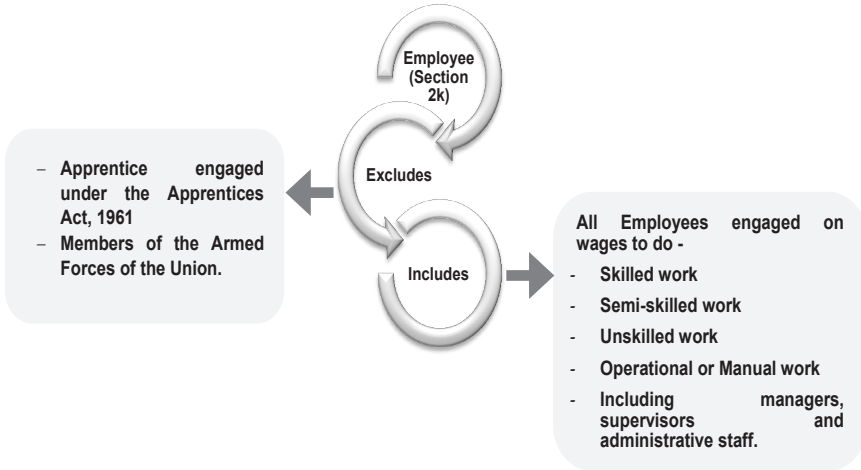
Employee (Section 2k)

Excludes

Includes

– Apprentice engaged under the Apprentices Act, 1961
– Members of the Armed Forces of the Union.

All Employees engaged on wages to do -
- Skilled work
- Semi-skilled work
- Unskilled work
- Operational or Manual work
- Including managers, supervisors and administrative staff.